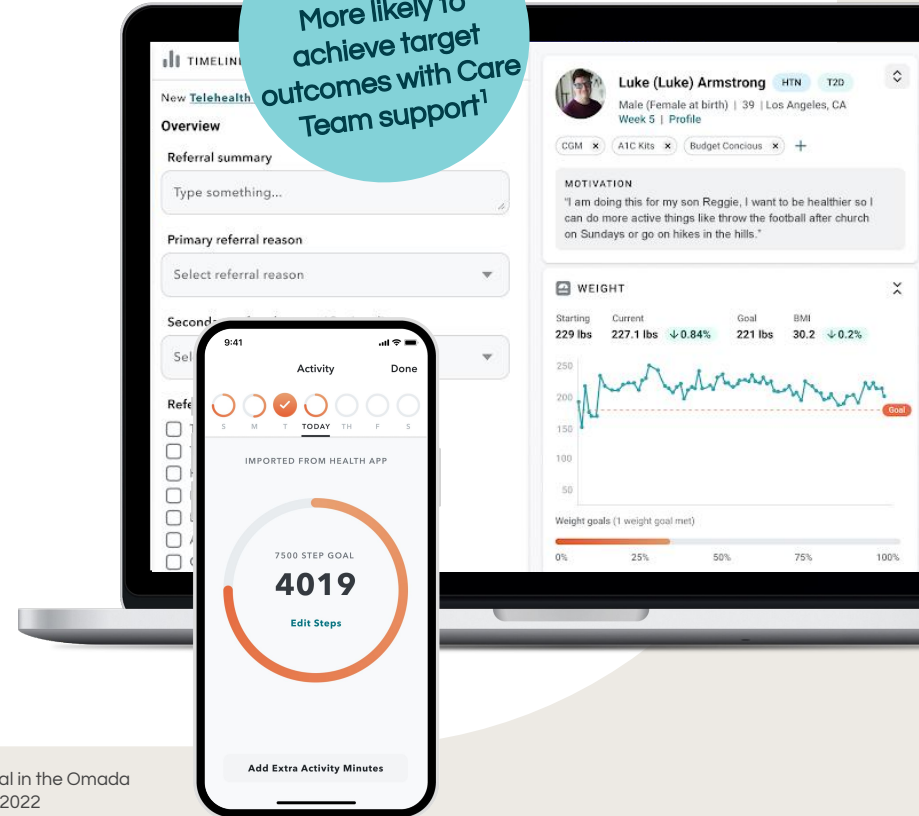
More likely to achieve target outcomes with Care Team support$^1$

TIMELIN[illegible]

New Telehealth

Overview

Referral summary

Type something...

Primary referral reason

Select referral reason

Second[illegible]

Sel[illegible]

Refe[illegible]

Luke (Luke) Armstrong HTN T2D

Male (Female at birth) | 39 | Los Angeles, CA

Week 5 | Profile

CGM × A1C Kits × Budget Concious × +

MOTIVATION

"I am doing this for my son Reggie, I want to be healthier so I can do more active things like throw the football after church on Sundays or go on hikes in the hills."

WEIGHT

Starting 229 lbs
Current 227.1 lbs ↓0.84%
Goal 221 lbs
BMI 30.2 ↓0.2%

250
200
150
100
50

Goal

Weight goals (1 weight goal met)

0% 25% 50% 75% 100%

9:41

Activity Done

S M T TODAY TH F S

IMPORTED FROM HEALTH APP

7500 STEP GOAL

4019

Edit Steps

Add Extra Activity Minutes

al in the Omada
2022